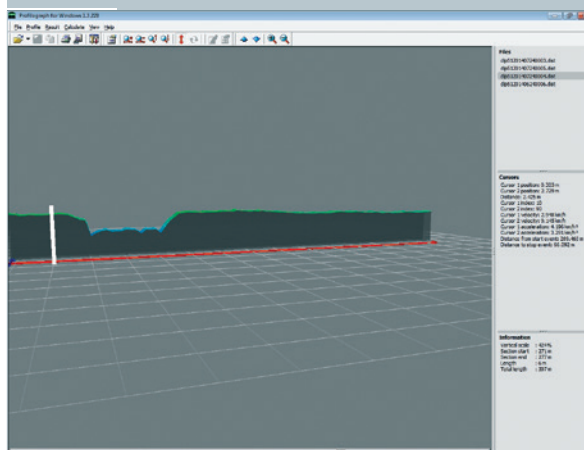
Profilograph for Windows 1.1.209

File Profile Result Calculate View Help

Files
dipf131407240001.dat
dipf131407240005.dat
dipf131407240004.dat
dipf131406240006.dat

Cursors
Cursor 1 position: 0.333 m
Cursor 2 position: 3.728 m
Distance: 3.425 m
Cursor 1 index: 10
Cursor 2 index: 93
Cursor 1 velocity: 3.548 km/h
Cursor 2 velocity: 3.548 km/h
Cursor 1 acceleration: 4.166 m/s²
Cursor 2 acceleration: 3.316 m/s²
Distance from start event: 285.460 m
Distance to stop event: 81.282 m

Information
Vertical scale : 421%
Section start : 271 m
Section end : 277 m
Length : 6 m
Total length : 357 m